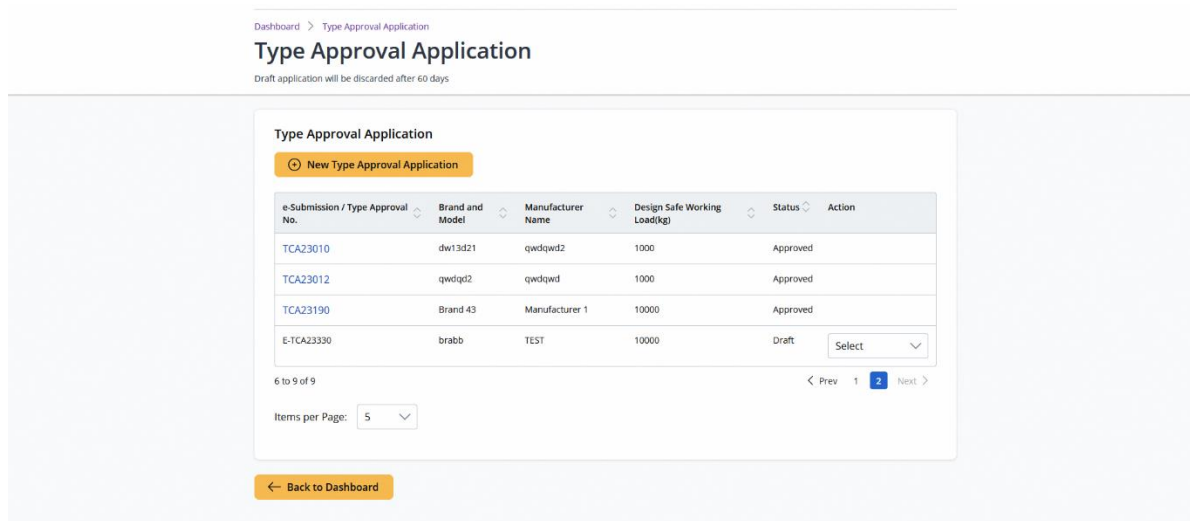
Dashboard > Type Approval Application

Type Approval Application

Draft application will be discarded after 60 days

Type Approval Application

New Type Approval Application

| e-Submission / Type Approval No. | Brand and Model | Manufacturer Name | Design Safe Working Load(kg) | Status | Action |
|---|---|---|---|---|---|
| TCA23010 | dw13d21 | qwdqwd2 | 1000 | Approved | |
| TCA23012 | qwdqd2 | qwdqwd | 1000 | Approved | |
| TCA23190 | Brand 43 | Manufacturer 1 | 10000 | Approved | |
| E-TCA23330 | brabb | TEST | 10000 | Draft | Select |

6 to 9 of 9

Prev 1 2 Next

Items per Page: 5

Back to Dashboard